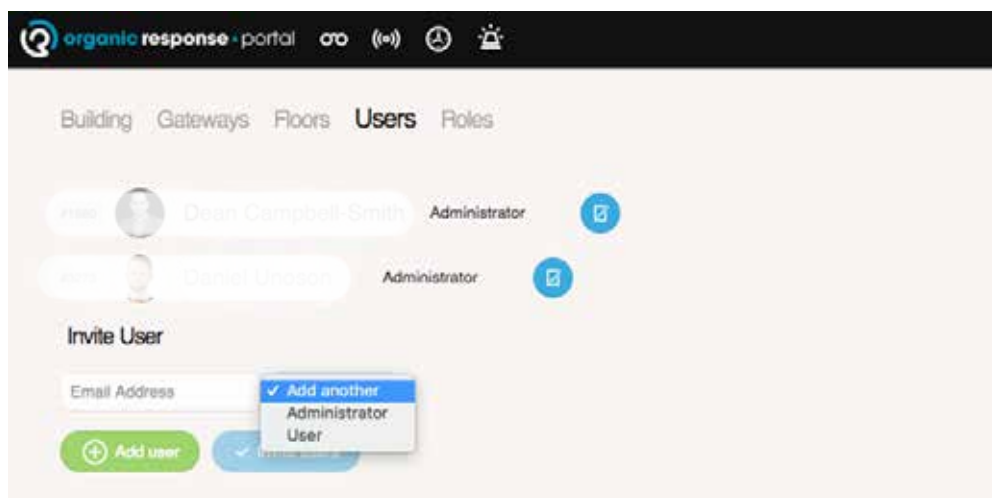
organic response · portal

Building Gateways Floors Users Roles

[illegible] Dean Campbell-Smith Administrator

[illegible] Daniel Unoson Administrator

Invite User

Email Address

✓ Add another
Administrator
User

Add user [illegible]